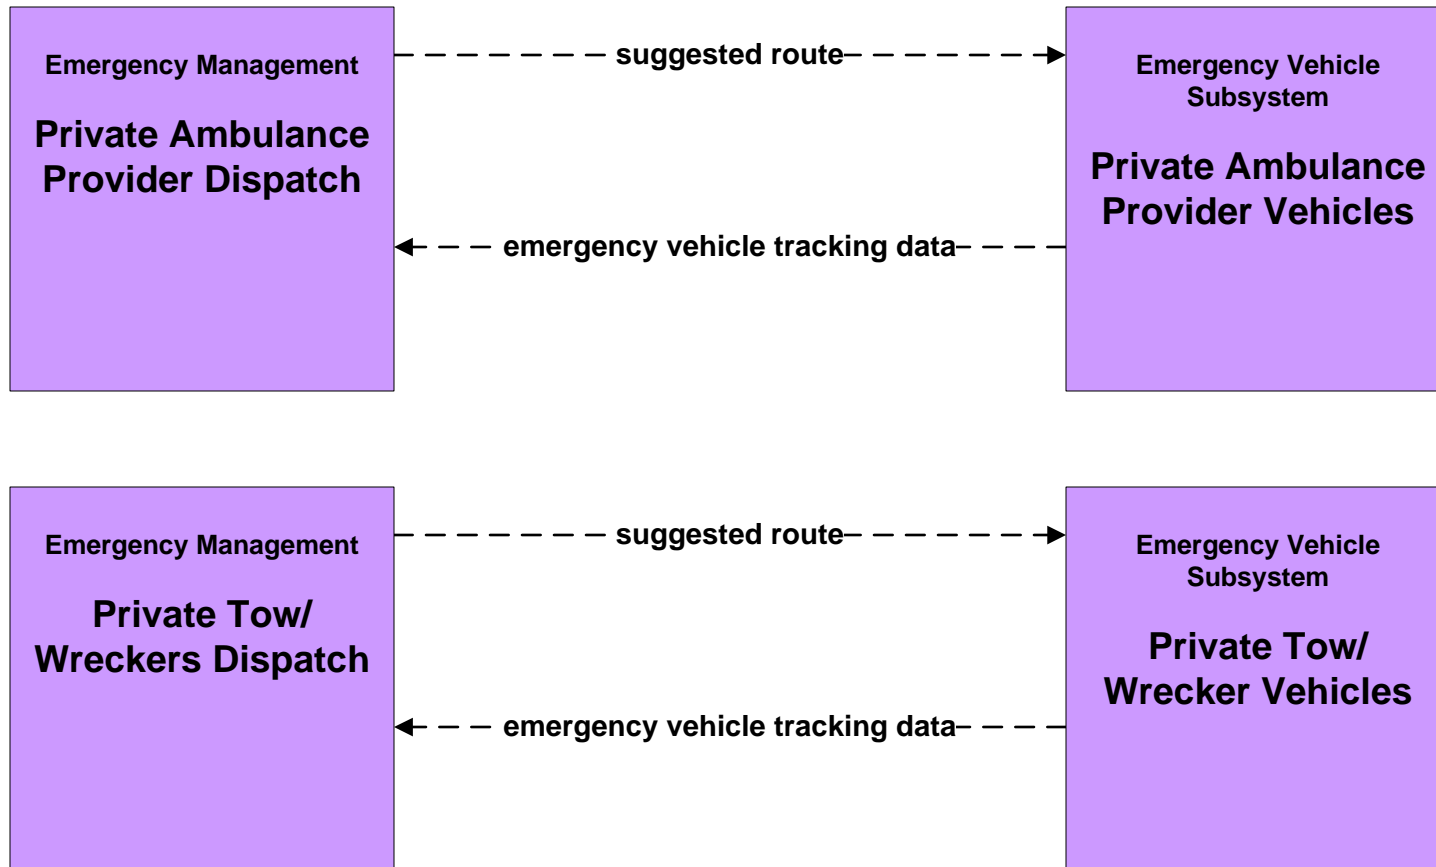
Emergency Management

Private Ambulance Provider Dispatch

suggested route

Emergency Vehicle Subsystem

Private Ambulance Provider Vehicles

emergency vehicle tracking data

Emergency Management

Private Tow/ Wreckers Dispatch

suggested route

Emergency Vehicle Subsystem

Private Tow/ Wrecker Vehicles

emergency vehicle tracking data